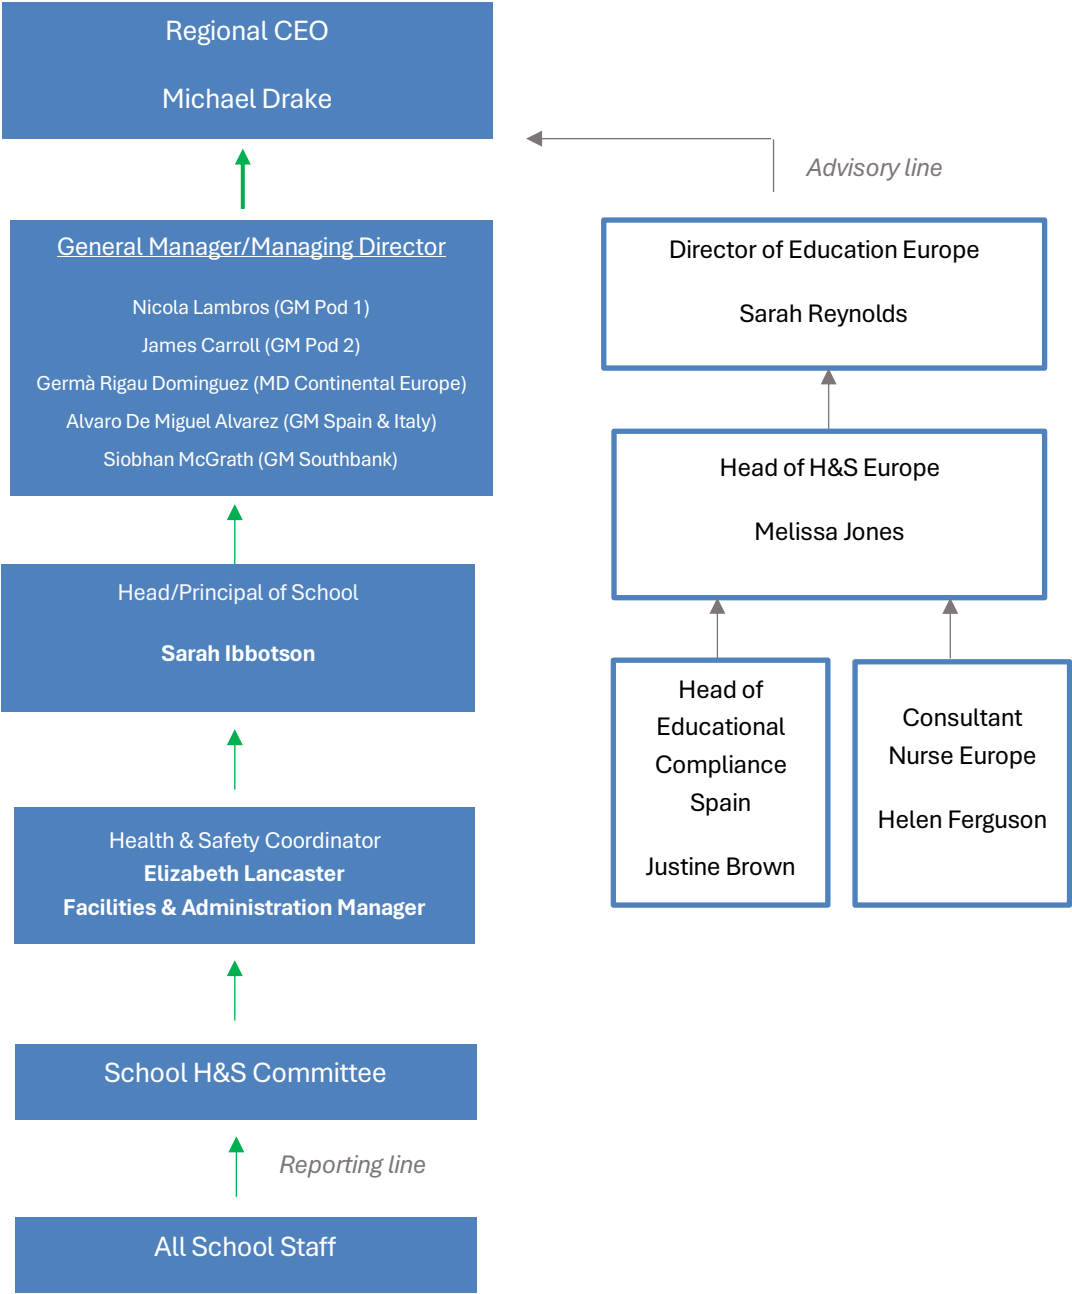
Regional CEO

Michael Drake

Advisory line

General Manager/Managing Director

Nicola Lambros (GM Pod 1)
James Carroll (GM Pod 2)
Germà Rigau Dominguez (MD Continental Europe)
Alvaro De Miguel Alvarez (GM Spain & Italy)
Siobhan McGrath (GM Southbank)

Director of Education Europe

Sarah Reynolds

Head of H&S Europe

Melissa Jones

Head/Principal of School

Sarah Ibbotson

Head of Educational Compliance Spain

Justine Brown

Consultant Nurse Europe

Helen Ferguson

Health & Safety Coordinator
Elizabeth Lancaster
Facilities & Administration Manager

School H&S Committee

Reporting line

All School Staff